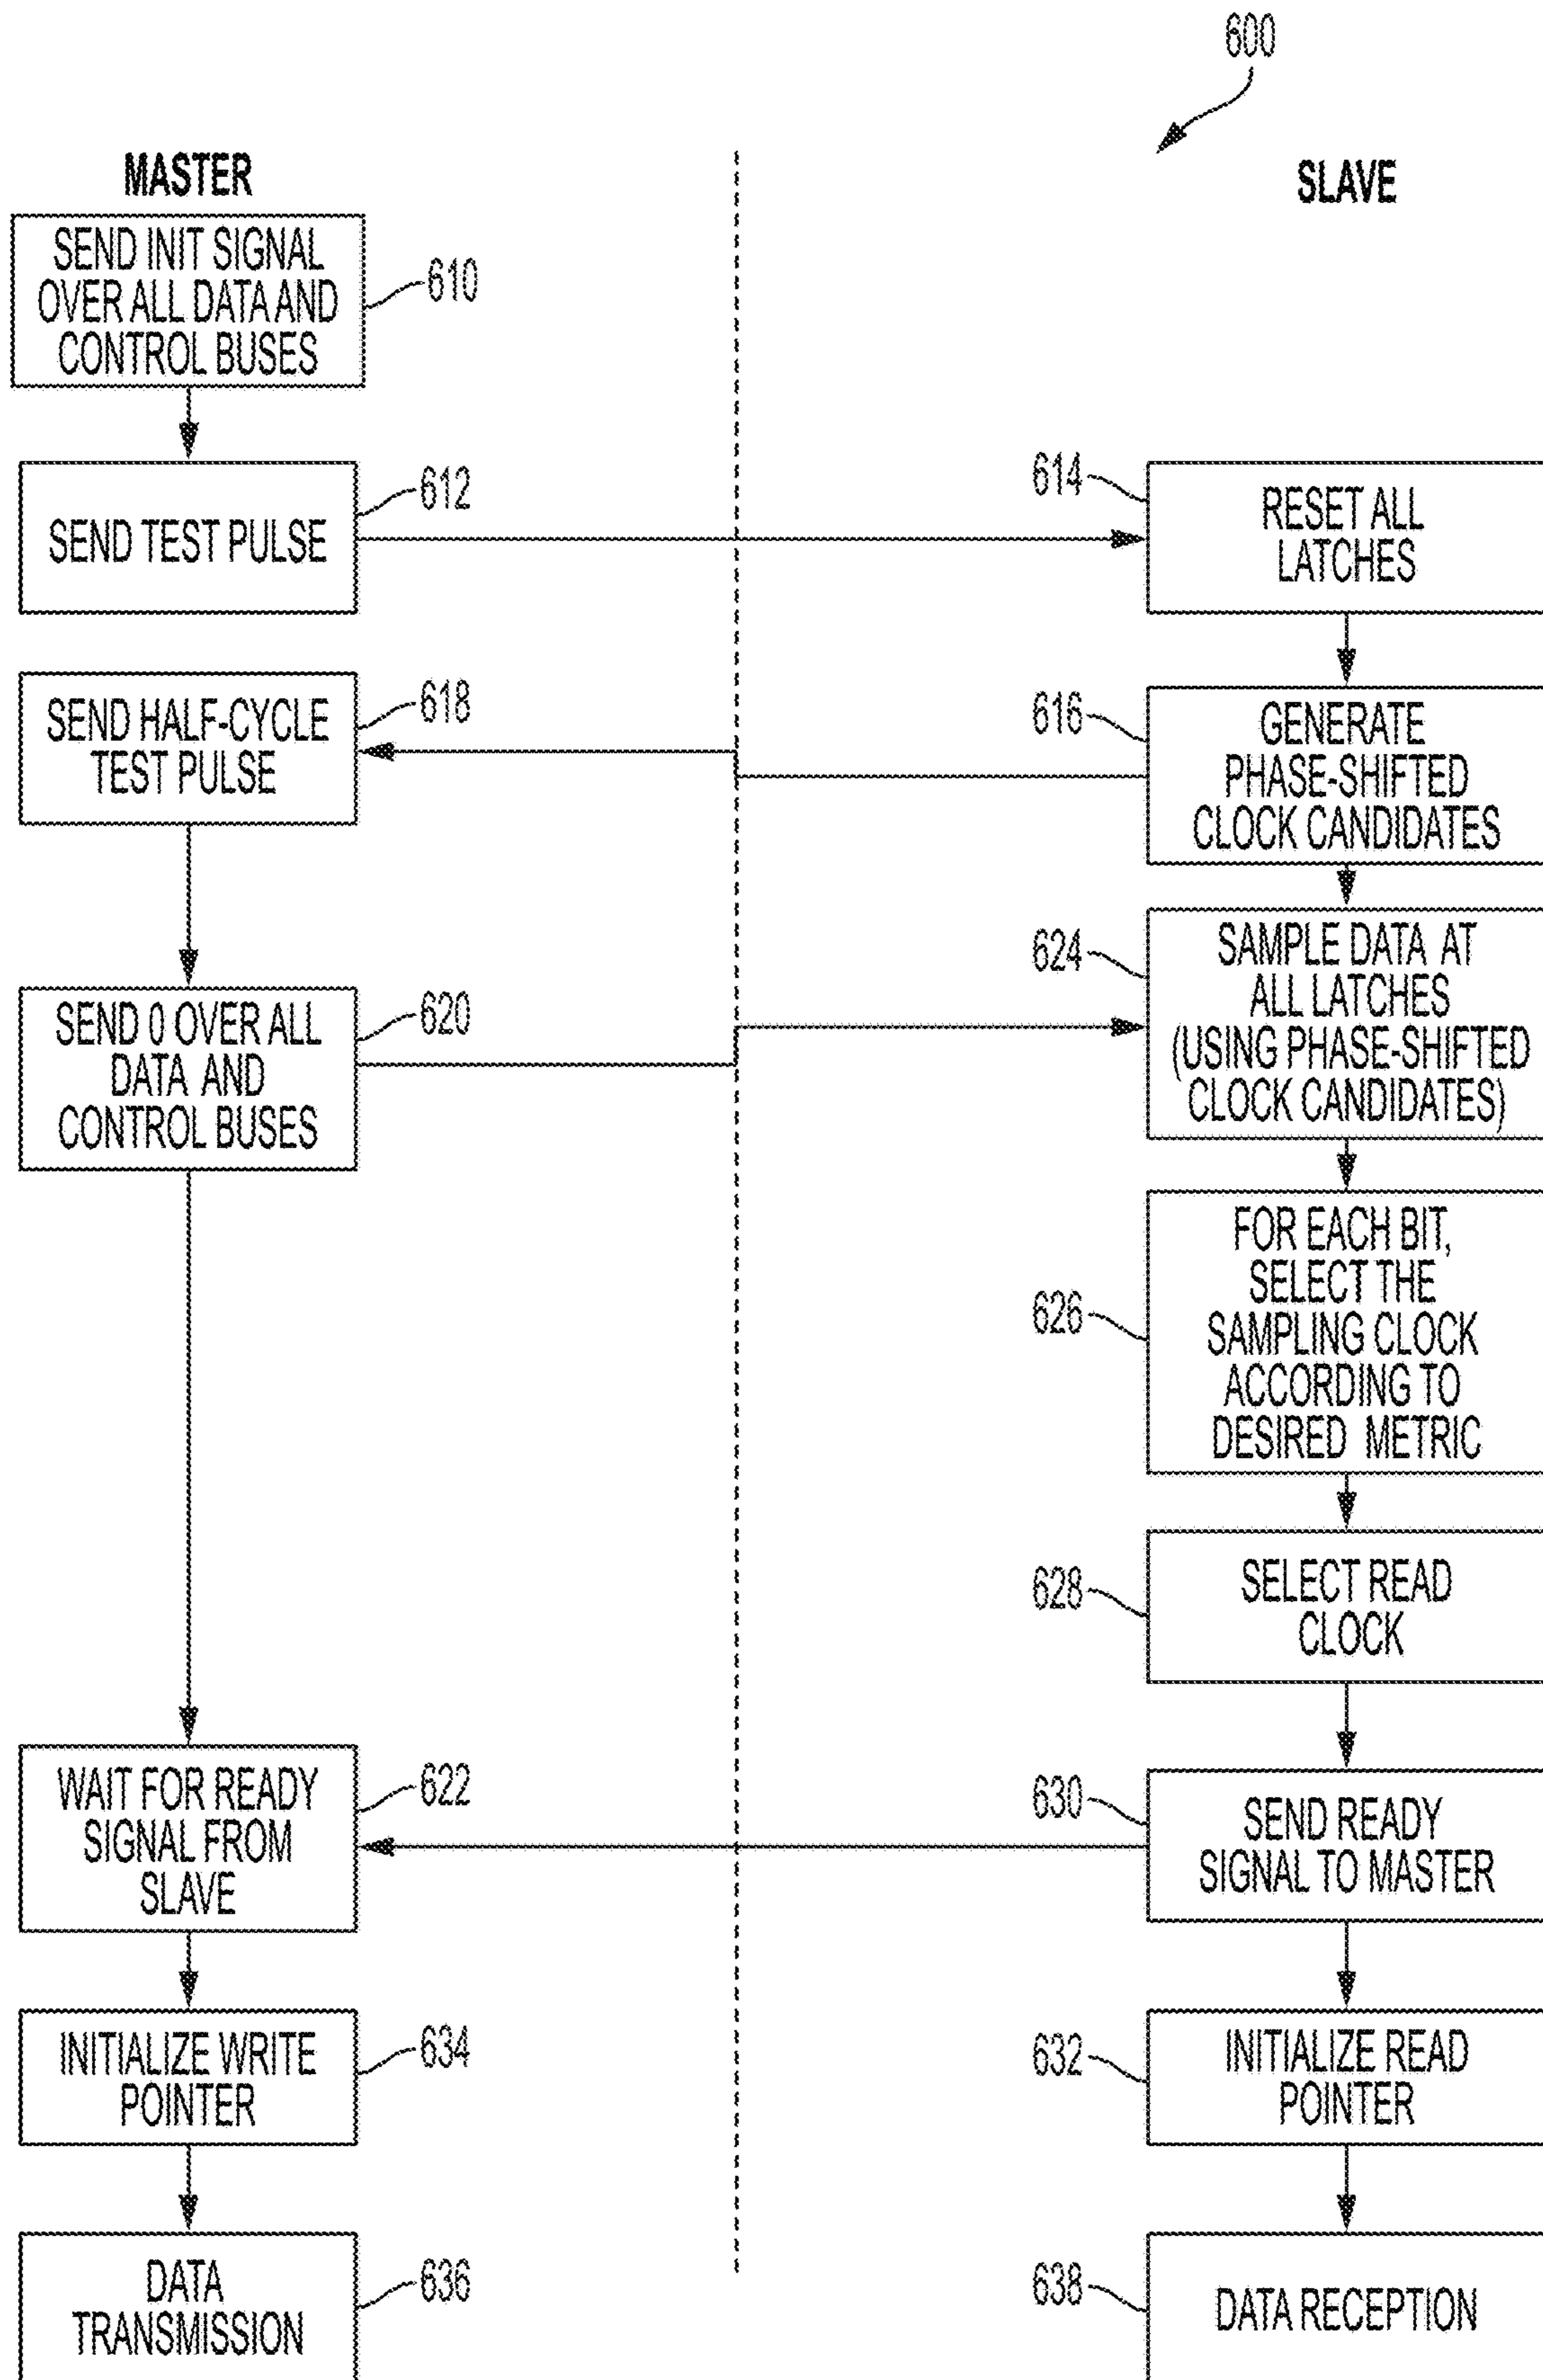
600

MASTER

SLAVE

SEND INIT SIGNAL OVER ALL DATA AND CONTROL BUSES

610

SEND TEST PULSE

612

614

RESET ALL LATCHES

SEND HALF-CYCLE TEST PULSE

618

616

GENERATE PHASE-SHIFTED CLOCK CANDIDATES

624

SAMPLE DATA AT ALL LATCHES (USING PHASE-SHIFTED CLOCK CANDIDATES)

SEND 0 OVER ALL DATA AND CONTROL BUSES

620

626

FOR EACH BIT, SELECT THE SAMPLING CLOCK ACCORDING TO DESIRED METRIC

628

SELECT READ CLOCK

WAIT FOR READY SIGNAL FROM SLAVE

622

630

SEND READY SIGNAL TO MASTER

INITIALIZE WRITE POINTER

634

632

INITIALIZE READ POINTER

DATA TRANSMISSION

636

638

DATA RECEPTION